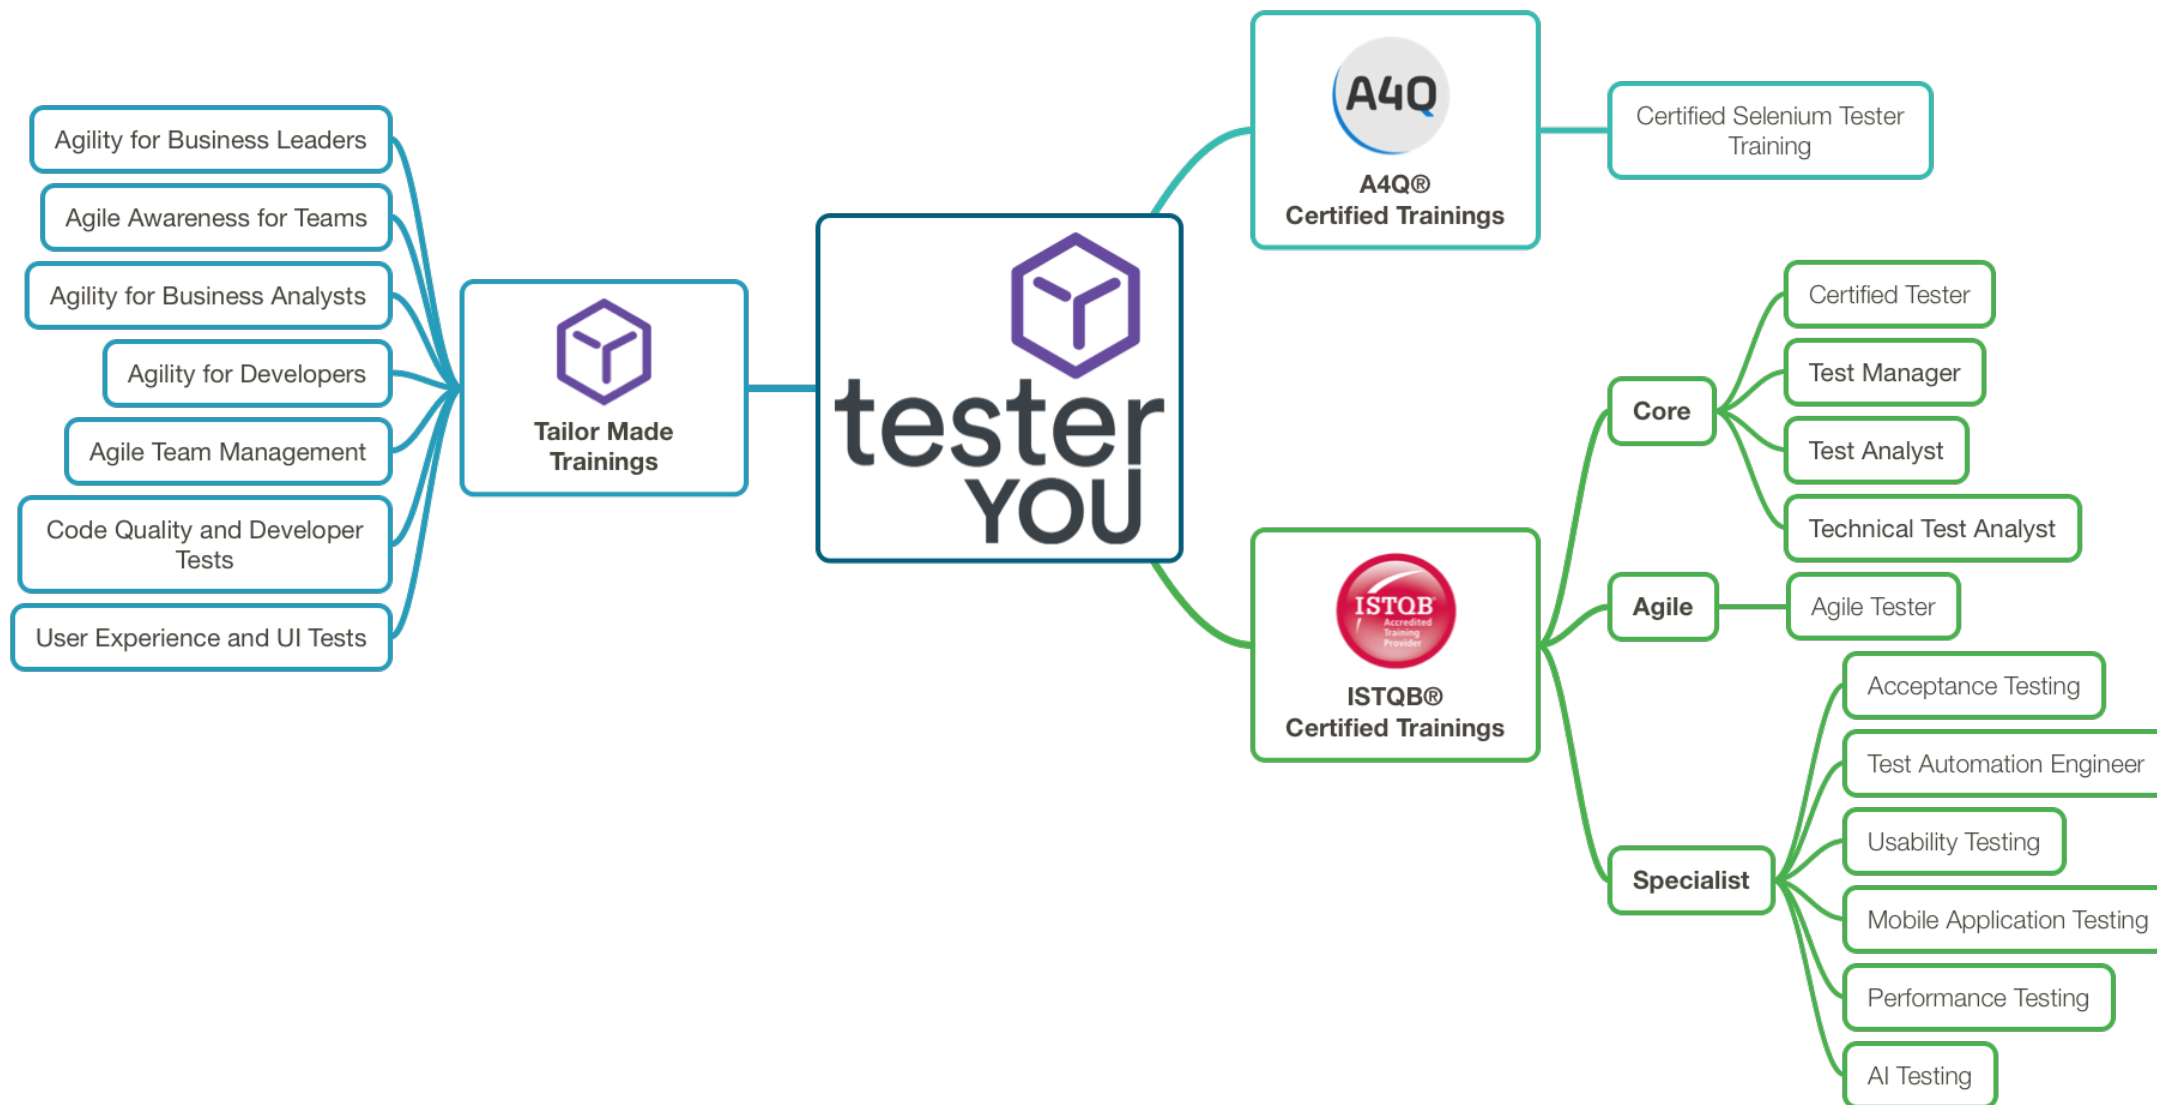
Agility for Business Leaders

Agile Awareness for Teams

Agility for Business Analysts

Agility for Developers

Agile Team Management

Code Quality and Developer Tests

User Experience and UI Tests

Tailor Made Trainings

tester YOU

A4Q

A4Q®
Certified Trainings

Certified Selenium Tester Training

Core

Certified Tester

Test Manager

Test Analyst

Technical Test Analyst

ISTQB
Accredited Training Provider

ISTQB®
Certified Trainings

Agile

Agile Tester

Specialist

Acceptance Testing

Test Automation Engineer

Usability Testing

Mobile Application Testing

Performance Testing

AI Testing